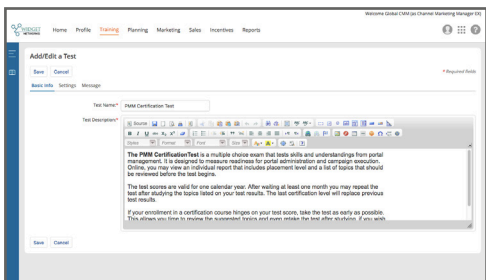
Welcome Global CMM (as Channel Marketing Manager EX)

WIDGET NETWORKS

Home Profile Training Planning Marketing Sales Incentives Reports

Add/Edit a Test

Save Cancel

* Required fields

Basic Info Settings Message

Test Name:* PMM Certification Test

Test Description:*

Source

Styles Format Font Size

The PMM CertificationTest is a multiple choice exam that tests skills and understandings from portal management. It is designed to measure readiness for portal administration and campaign execution. Online, you may view an individual report that includes placement level and a list of topics that should be reviewed before the test begins.

The test scores are valid for one calendar year. After waiting at least one month you may repeat the test after studying the topics listed on your test results. The test certification level will replace previous test results.

If your enrollment in a certification course hinges on your test score, take the test as early as possible. This allows you time to review the suggested topics and even retake the test after studying, if you wish.

Save Cancel